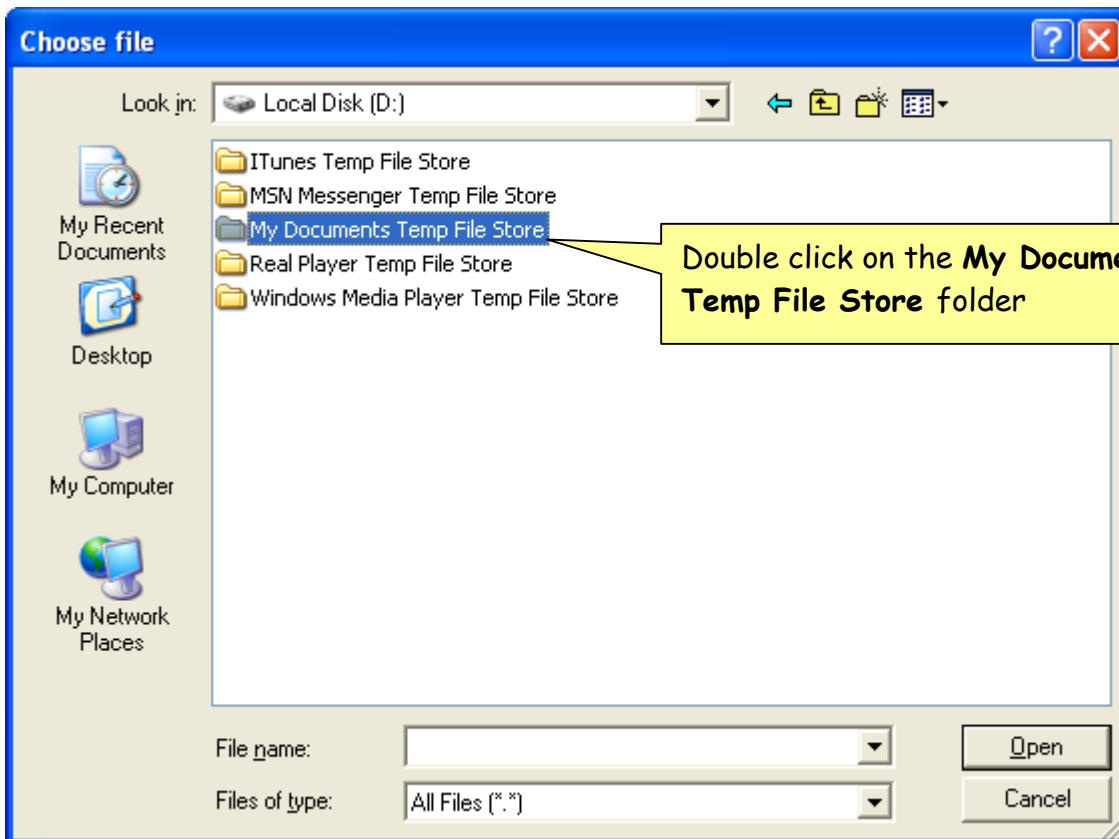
Choose file

Look in: Local Disk (D:)

ITunes Temp File Store
MSN Messenger Temp File Store
My Documents Temp File Store
Real Player Temp File Store
Windows Media Player Temp File Store

Double click on the **My Docume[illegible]** **Temp File Store** folder

My Recent Documents

Desktop

My Computer

My Network Places

File name:

Files of type: All Files (*.*)

Open

Cancel